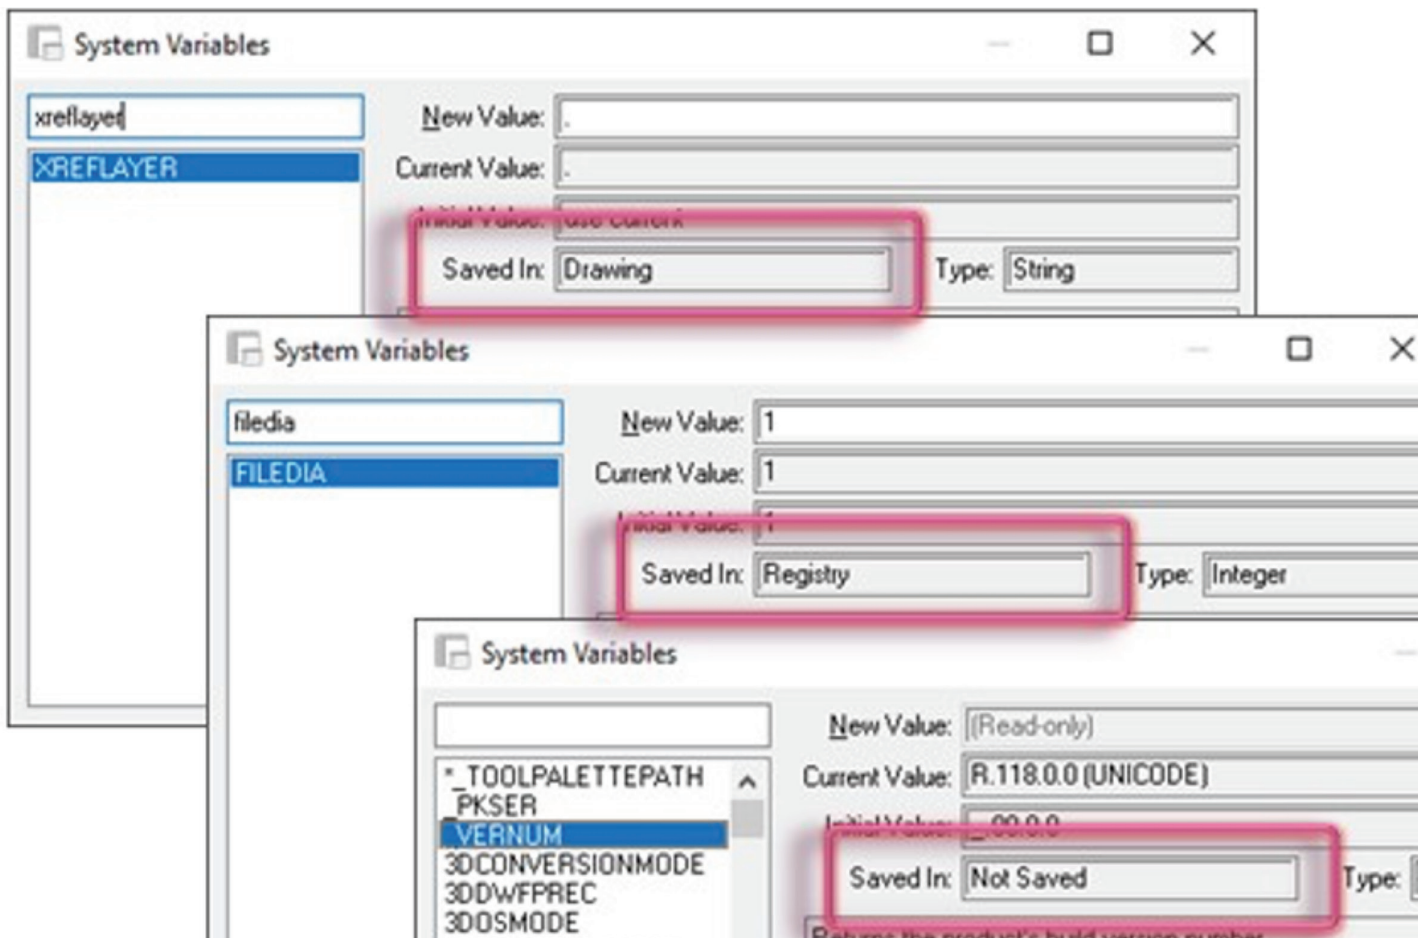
System Variables

xreflayer

XREFLAYER

New Value: .

Current Value: .

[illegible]

Saved In: Drawing

Type: String

System Variables

filedia

FILEDIA

New Value: 1

Current Value: 1

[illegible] 1

Saved In: Registry

Type: Integer

System Variables

*_TOOLPALETTEPATH
_PKSER
_VERNUM
3DCONVERSIONMODE
3DDWFPREC
3DOSMODE

New Value: (Read-only)

Current Value: R.118.0.0 (UNICODE)

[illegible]

Saved In: Not Saved

Type: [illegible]

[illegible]